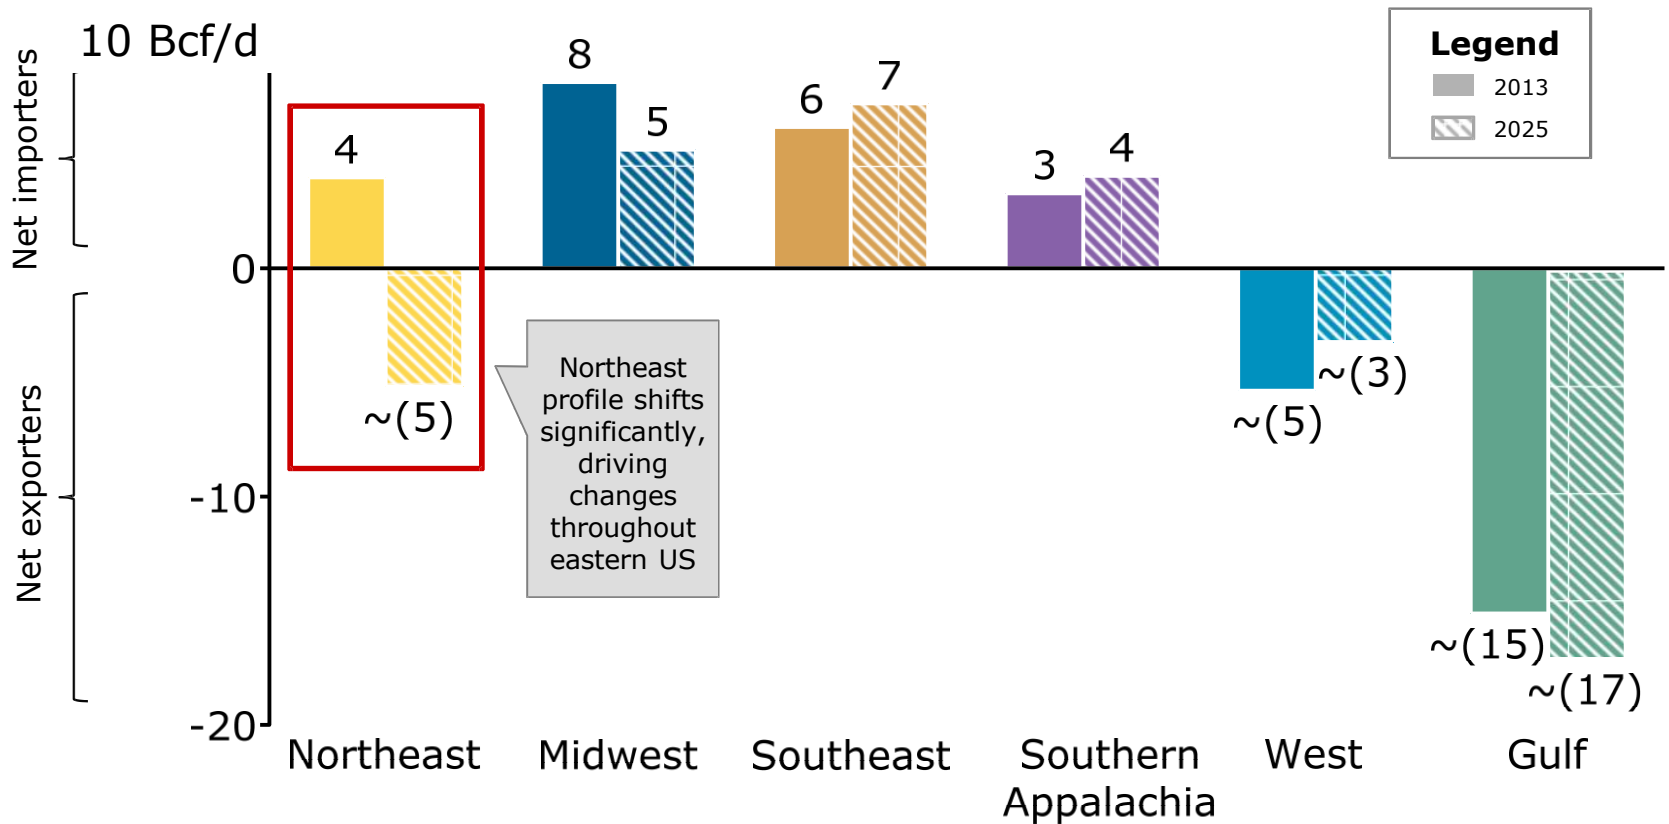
Net importers

Net exporters

10 Bcf/d

0

-10

-20

4

~(5)

8

5

6

7

3

4

~(5)

~(3)

~(15)

~(17)

Legend
2013
2025

Northeast profile shifts significantly, driving changes throughout eastern US

Northeast

Midwest

Southeast

Southern Appalachia

West

Gulf